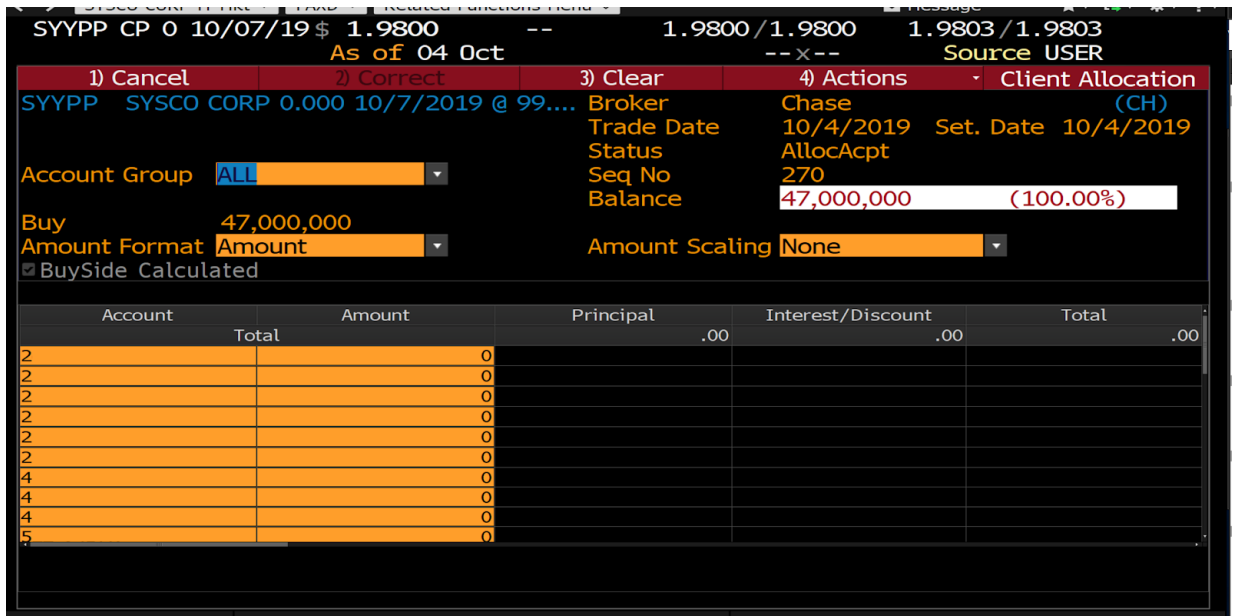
SYYPP CP 0 10/07/19 $ 1.9800 -- 1.9800/1.9800 1.9803/1.9803
As of 04 Oct --x-- Source USER

1) Cancel | 2) Correct | 3) Clear | 4) Actions | Client Allocation

SYYPP SYSCO CORP 0.000 10/7/2019 @ 99.... Broker Chase (CH)
Trade Date 10/4/2019 Set. Date 10/4/2019
Status AllocAcpt
Account Group ALL Seq No 270
Balance 47,000,000 (100.00%)
Buy 47,000,000
Amount Format Amount Amount Scaling None
BuySide Calculated

| Account | Amount | Principal | Interest/Discount | Total |
|---|---|---|---|---|
| Total | | .00 | .00 | .00 |
| 2 | 0 | | | |
| 2 | 0 | | | |
| 2 | 0 | | | |
| 2 | 0 | | | |
| 2 | 0 | | | |
| 2 | 0 | | | |
| 4 | 0 | | | |
| 4 | 0 | | | |
| 4 | 0 | | | |
| 5 | 0 | | | |